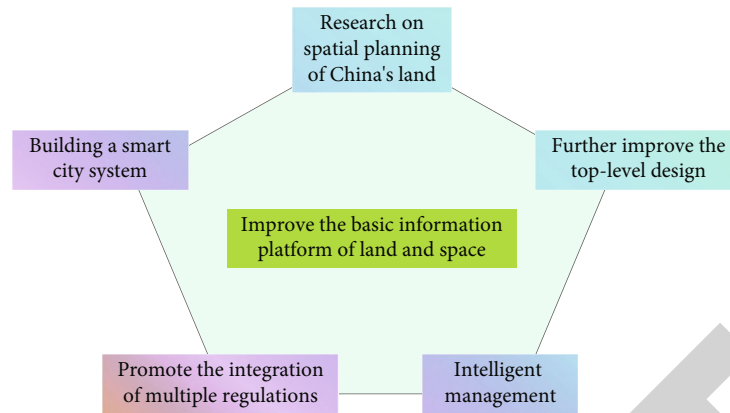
Research on spatial planning of China's land

Further improve the top-level design

Building a smart city system

Improve the basic information platform of land and space

Promote the integration of multiple regulations

Intelligent management